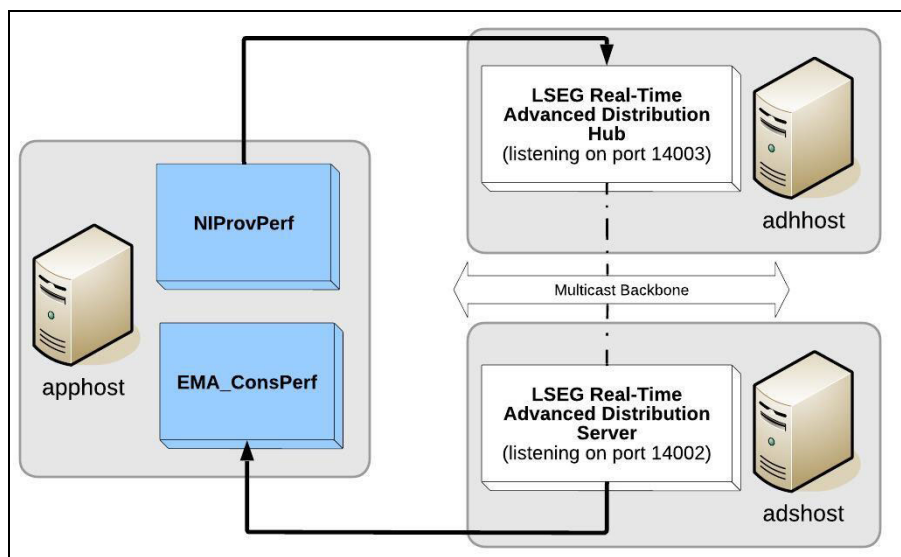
LSEG Real-Time Advanced Distribution Hub
(listening on port 14003)

adhhost

NIProvPerf

Multicast Backbone

apphost

EMA_ConsPerf

LSEG Real-Time Advanced Distribution Server
(listening on port 14002)

adshost